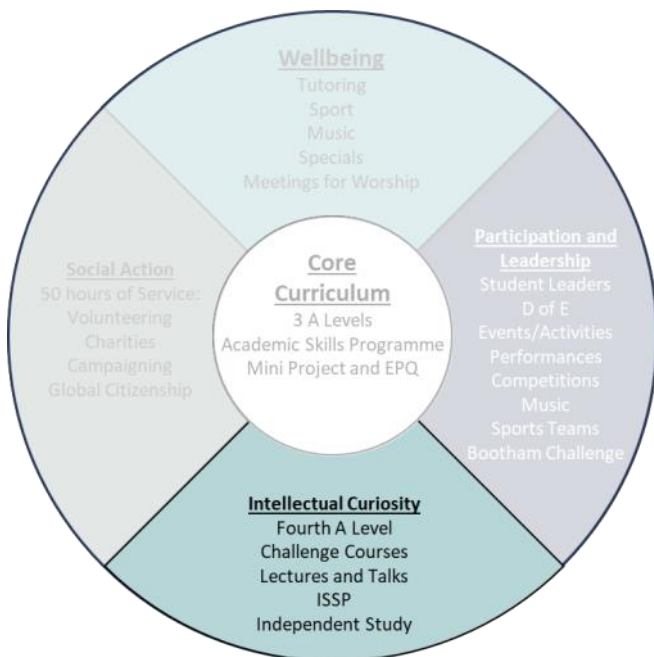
Wellbeing
Tutoring
Sport
Music
Specials
Meetings for Worship

Social Action
50 hours of Service:
Volunteering
Charities
Campaigning
Global Citizenship

Core Curriculum
3 A Levels
Academic Skills Programme
Mini Project and EPQ

Participation and Leadership
Student Leaders
D of E
Events/Activities
Performances
Competitions
Music
Sports Teams
Bootham Challenge

Intellectual Curiosity
Fourth A Level
Challenge Courses
Lectures and Talks
ISSP
Independent Study